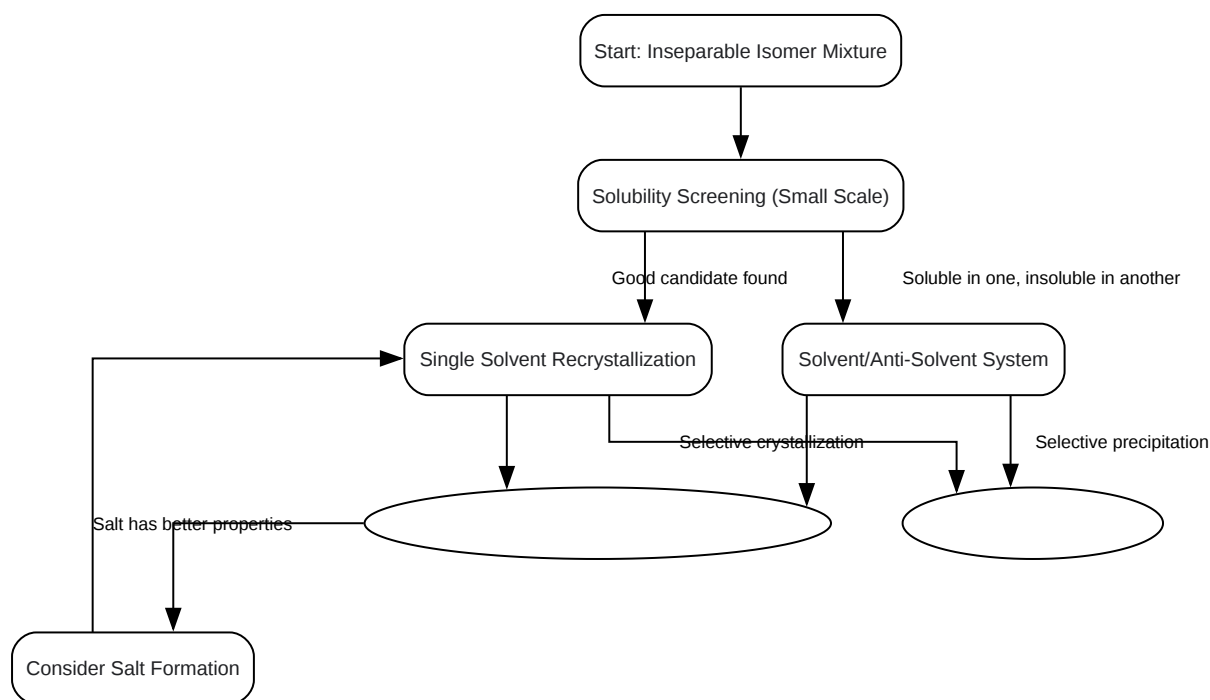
Start: Inseparable Isomer Mixture

Solubility Screening (Small Scale)

Good candidate found

Soluble in one, insoluble in another

Single Solvent Recrystallization

Solvent/Anti-Solvent System

Selective crystallization

Selective precipitation

Salt has better properties

Consider Salt Formation